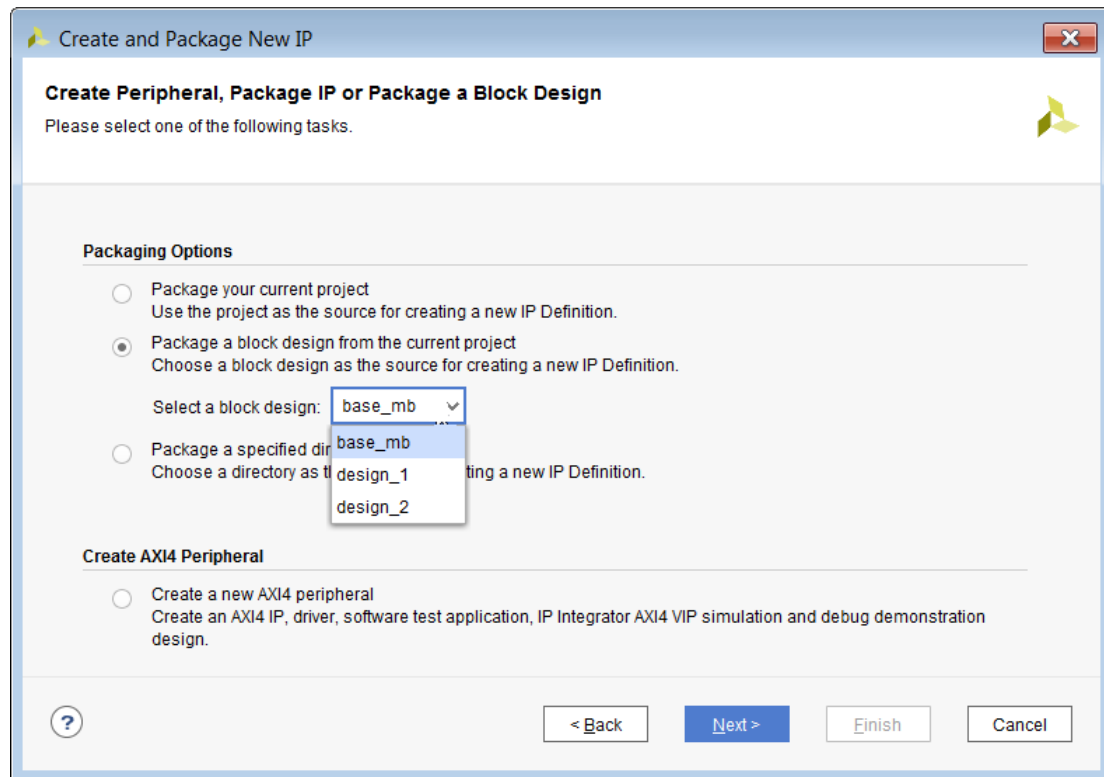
Create and Package New IP

Create Peripheral, Package IP or Package a Block Design
Please select one of the following tasks.

Packaging Options

Package your current project
Use the project as the source for creating a new IP Definition.

Package a block design from the current project
Choose a block design as the source for creating a new IP Definition.

Select a block design: base_mb

base_mb
design_1
design_2

Package a specified dir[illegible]
Choose a directory as t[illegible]ting a new IP Definition.

Create AXI4 Peripheral

Create a new AXI4 peripheral
Create an AXI4 IP, driver, software test application, IP Integrator AXI4 VIP simulation and debug demonstration design.

?

< Back

Next >

Finish

Cancel